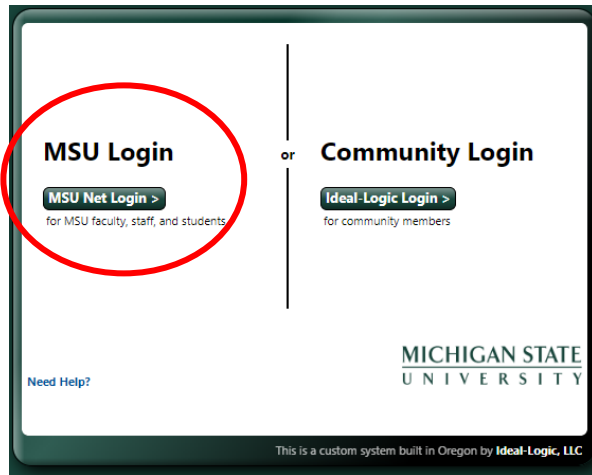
MSU Login

MSU Net Login >

for MSU faculty, staff, and students

or

Community Login

Ideal-Logic Login >

for community members

Need Help?

MICHIGAN STATE
UNIVERSITY

This is a custom system built in Oregon by Ideal-Logic, LLC